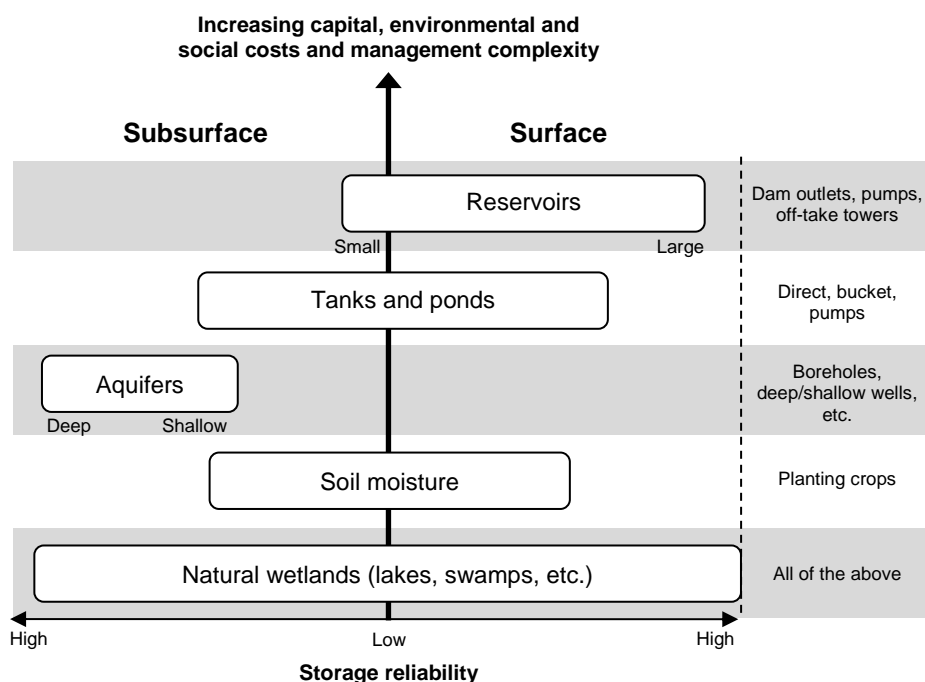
Increasing capital, environmental and social costs and management complexity

Subsurface

Surface

Reservoirs

Small

Large

Dam outlets, pumps, off-take towers

Tanks and ponds

Direct, bucket, pumps

Aquifers

Deep

Shallow

Boreholes, deep/shallow wells, etc.

Soil moisture

Planting crops

Natural wetlands (lakes, swamps, etc.)

All of the above

High

Low

High

Storage reliability